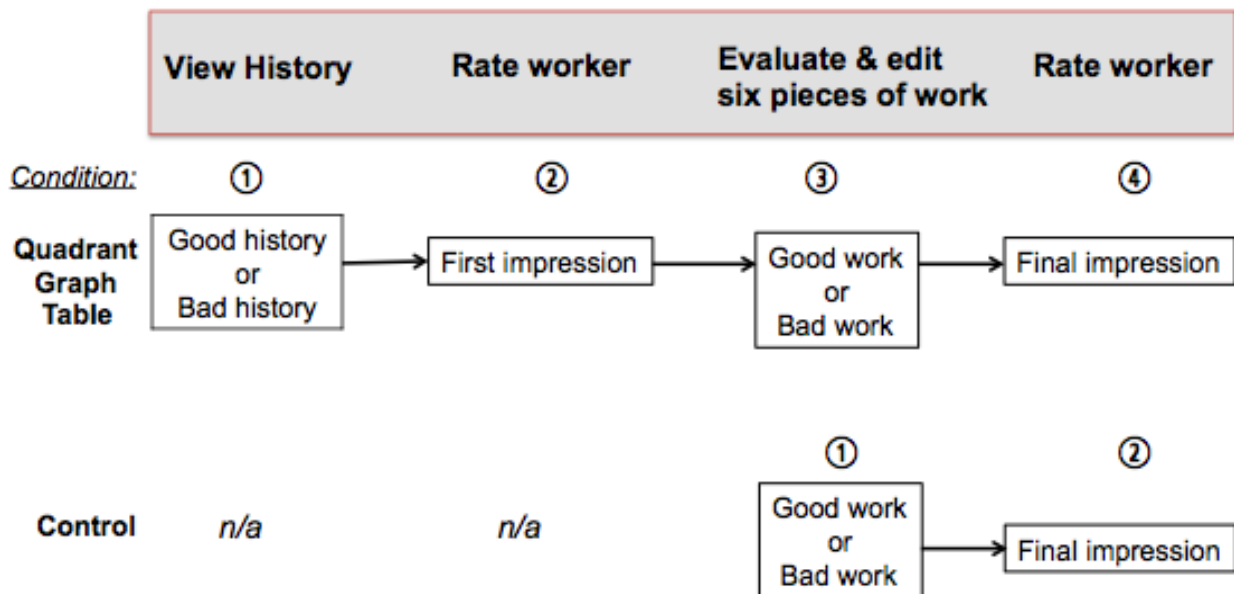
View History | Rate worker | Evaluate & edit six pieces of work | Rate worker

Condition: ① ② ③ ④

Quadrant Graph Table

Good history or Bad history

First impression

Good work or Bad work

Final impression

① ②

Control n/a n/a

Good work or Bad work

Final impression